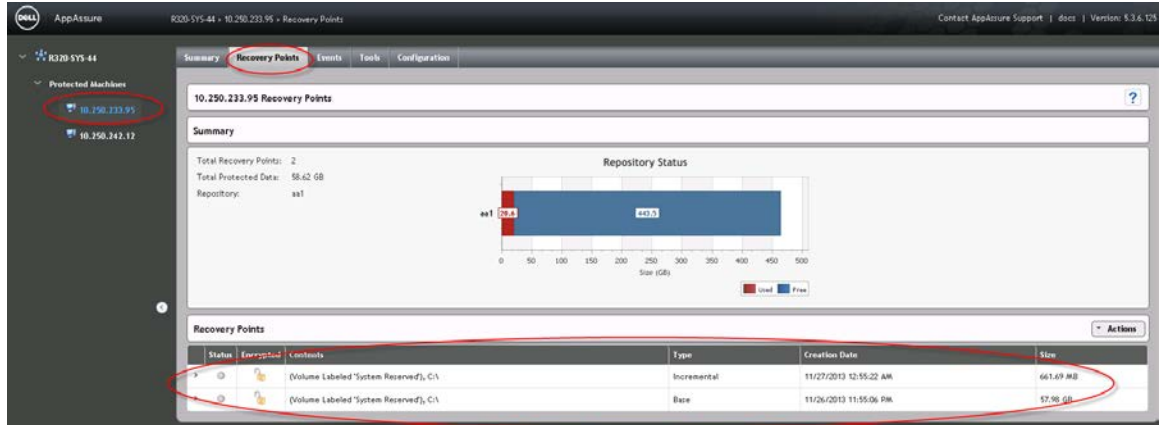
DELL AppAssure

R320-SYS-44 » 10.250.233.95 » Recovery Points

Contact AppAssure Support | docs | Version: 5.3.6.125

R320-SYS-44

Protected Machines

10.250.233.95

10.250.242.12

Summary | Recovery Points | Events | Tools | Configuration

10.250.233.95 Recovery Points

?

Summary

Total Recovery Points: 2

Total Protected Data: 58.62 GB

Repository: aa1

Repository Status

aa1 29.6 443.5

0 50 100 150 200 250 300 350 400 450 500

Size (GB)

Used Free

Recovery Points

Actions

| Status | Encrypted | Contents | Type | Creation Date | Size |
|---|---|---|---|---|---|
| | | (Volume Labeled 'System Reserved'), C:\ | Incremental | 11/27/2013 12:55:22 AM | 661.69 MB |
| | | (Volume Labeled 'System Reserved'), C:\ | Base | 11/26/2013 11:55:06 PM | 57.98 GB |